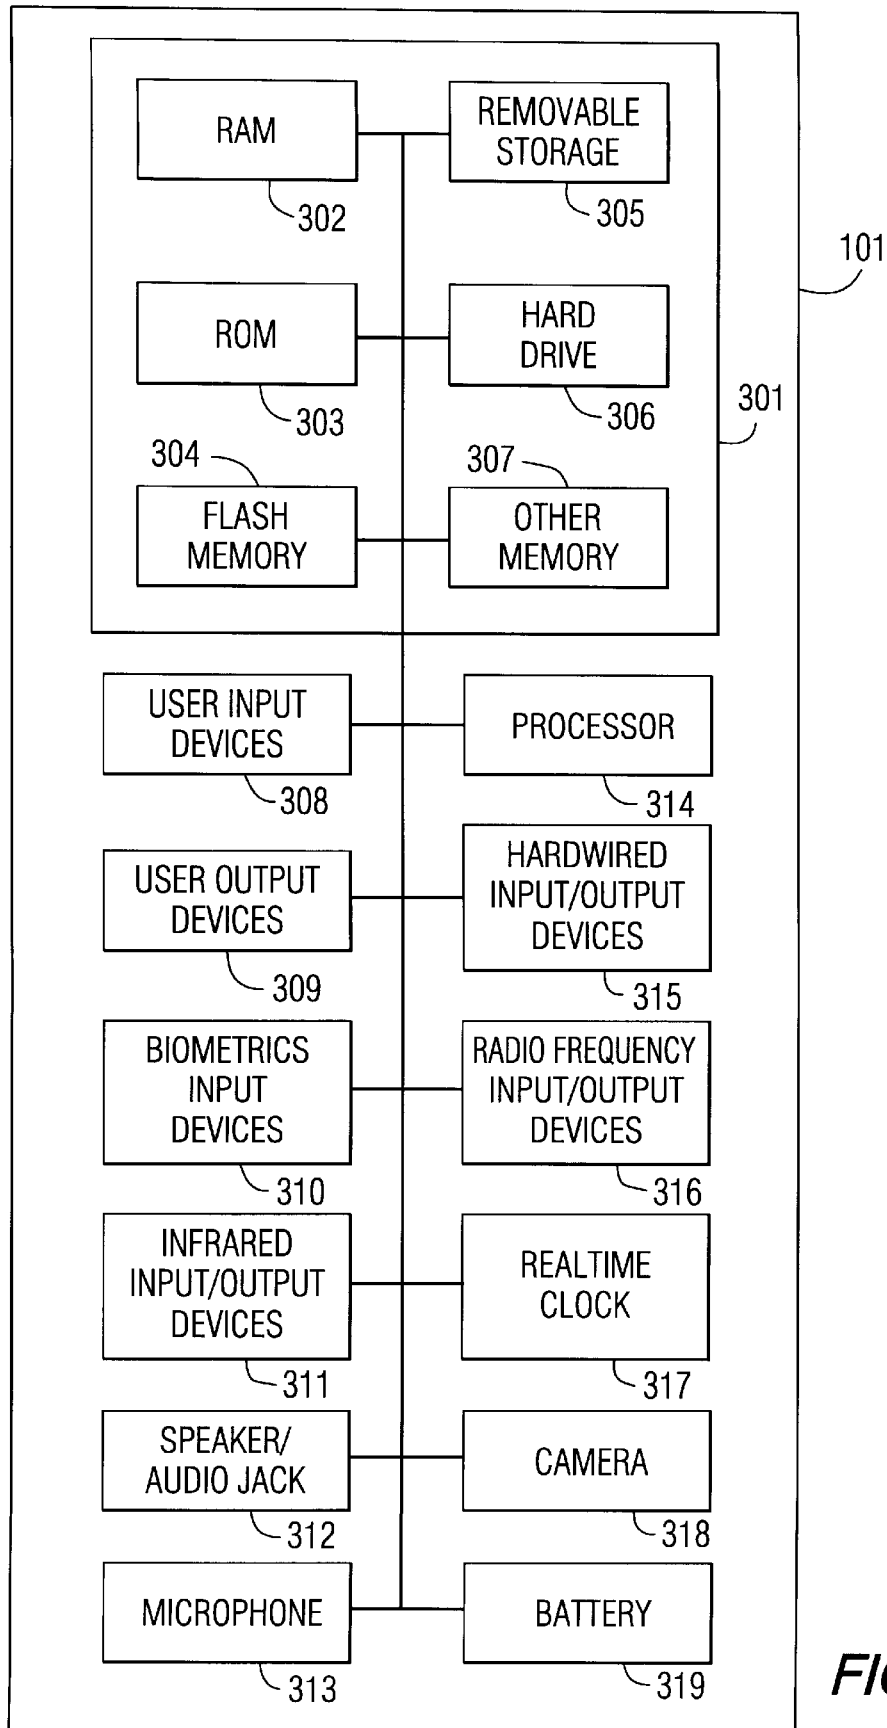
RAM
302
REMOVABLE STORAGE
305
101
ROM
303
HARD DRIVE
306
301
304
FLASH MEMORY
307
OTHER MEMORY
USER INPUT DEVICES
308
PROCESSOR
314
USER OUTPUT DEVICES
309
HARDWIRED INPUT/OUTPUT DEVICES
315
BIOMETRICS INPUT DEVICES
310
RADIO FREQUENCY INPUT/OUTPUT DEVICES
316
INFRARED INPUT/OUTPUT DEVICES
311
REALTIME CLOCK
317
SPEAKER/ AUDIO JACK
312
CAMERA
318
MICROPHONE
313
BATTERY
319
FI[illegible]